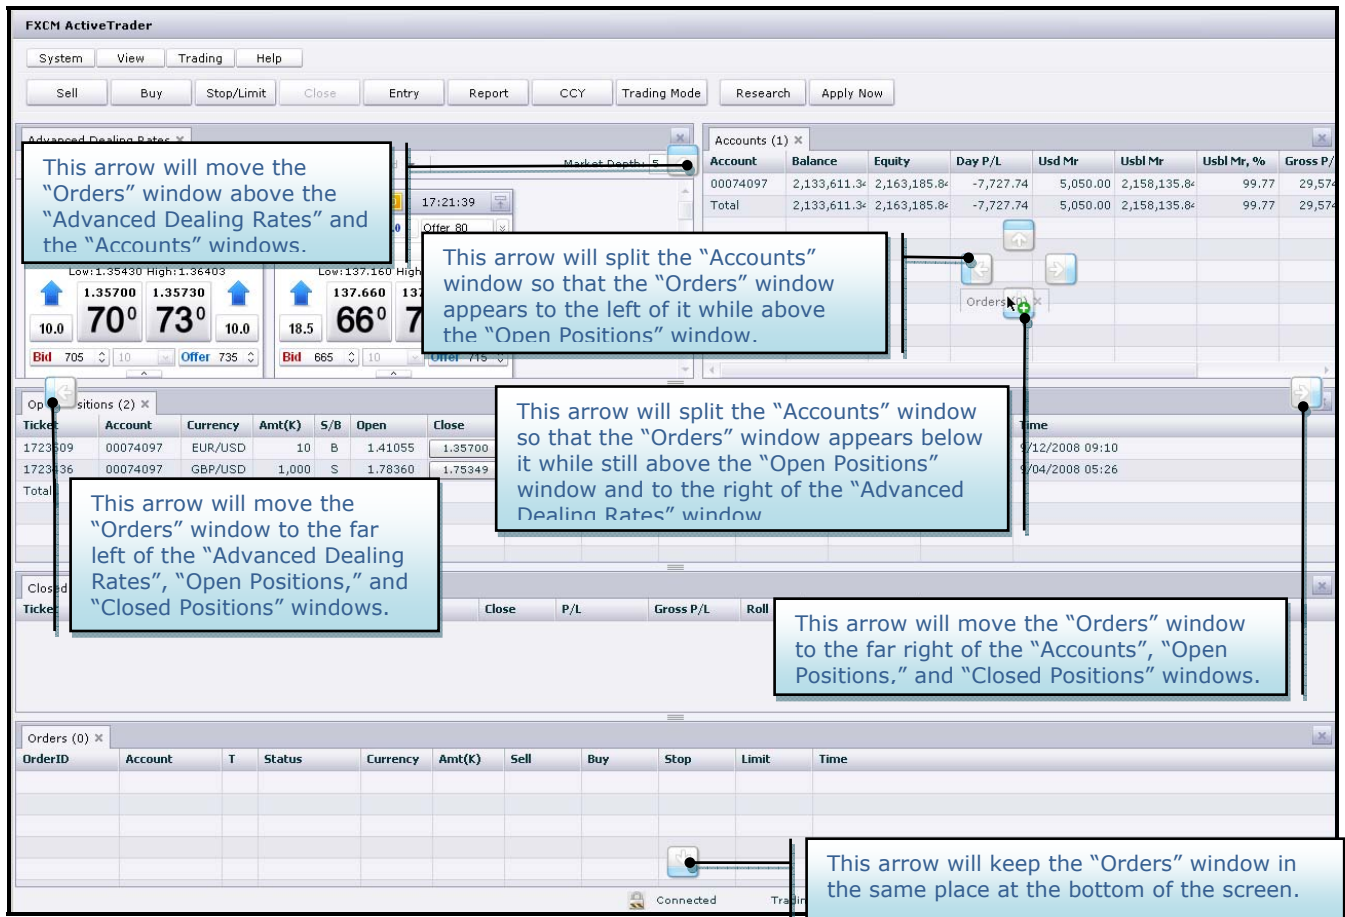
FXCM ActiveTrader

System View Trading Help

Sell Buy Stop/Limit Close Entry Report CCY Trading Mode Research Apply Now

Advanced Dealing Rates ×

Market Depth: 5

This arrow will move the "Orders" window above the "Advanced Dealing Rates" and the "Accounts" windows.

17:21:39

Offer 80

Low:1.35430 High:1.36403

Low:137.160 High

1.35700 1.35730

70⁰ 73⁰

10.0 10.0

137.660 137

66⁰ 7

18.5

Bid 705 10 Offer 735

Bid 665 10 Offer 715

This arrow will split the "Accounts" window so that the "Orders" window appears to the left of it while above the "Open Positions" window.

Accounts (1) ×

| Account | Balance | Equity | Day P/L | Usd Mr | Usbl Mr | Usbl Mr, % | Gross P/ |
|---|---|---|---|---|---|---|---|
| 00074097 | 2,133,611.3 | 2,163,185.8 | -7,727.74 | 5,050.00 | 2,158,135.8 | 99.77 | 29,57 |
| Total | 2,133,611.3 | 2,163,185.8 | -7,727.74 | 5,050.00 | 2,158,135.8 | 99.77 | 29,57 |

Orders

Op sitions (2) ×

| Ticket | Account | Currency | Amt(K) | S/B | Open | Close | Time |
|---|---|---|---|---|---|---|---|
| 1723509 | 00074097 | EUR/USD | 10 | B | 1.41055 | 1.35700 | 9/12/2008 09:10 |
| 1723436 | 00074097 | GBP/USD | 1,000 | S | 1.78360 | 1.75349 | 9/04/2008 05:26 |
| Total | | | | | | | |

This arrow will split the "Accounts" window so that the "Orders" window appears below it while still above the "Open Positions" window and to the right of the "Advanced Dealing Rates" window.

This arrow will move the "Orders" window to the far left of the "Advanced Dealing Rates", "Open Positions," and "Closed Positions" windows.

Closed

Ticket Close P/L Gross P/L Roll

This arrow will move the "Orders" window to the far right of the "Accounts", "Open Positions," and "Closed Positions" windows.

Orders (0) ×

| OrderID | Account | T | Status | Currency | Amt(K) | Sell | Buy | Stop | Limit | Time |
|---|---|---|---|---|---|---|---|---|---|---|

This arrow will keep the "Orders" window in the same place at the bottom of the screen.

Connected Tradin